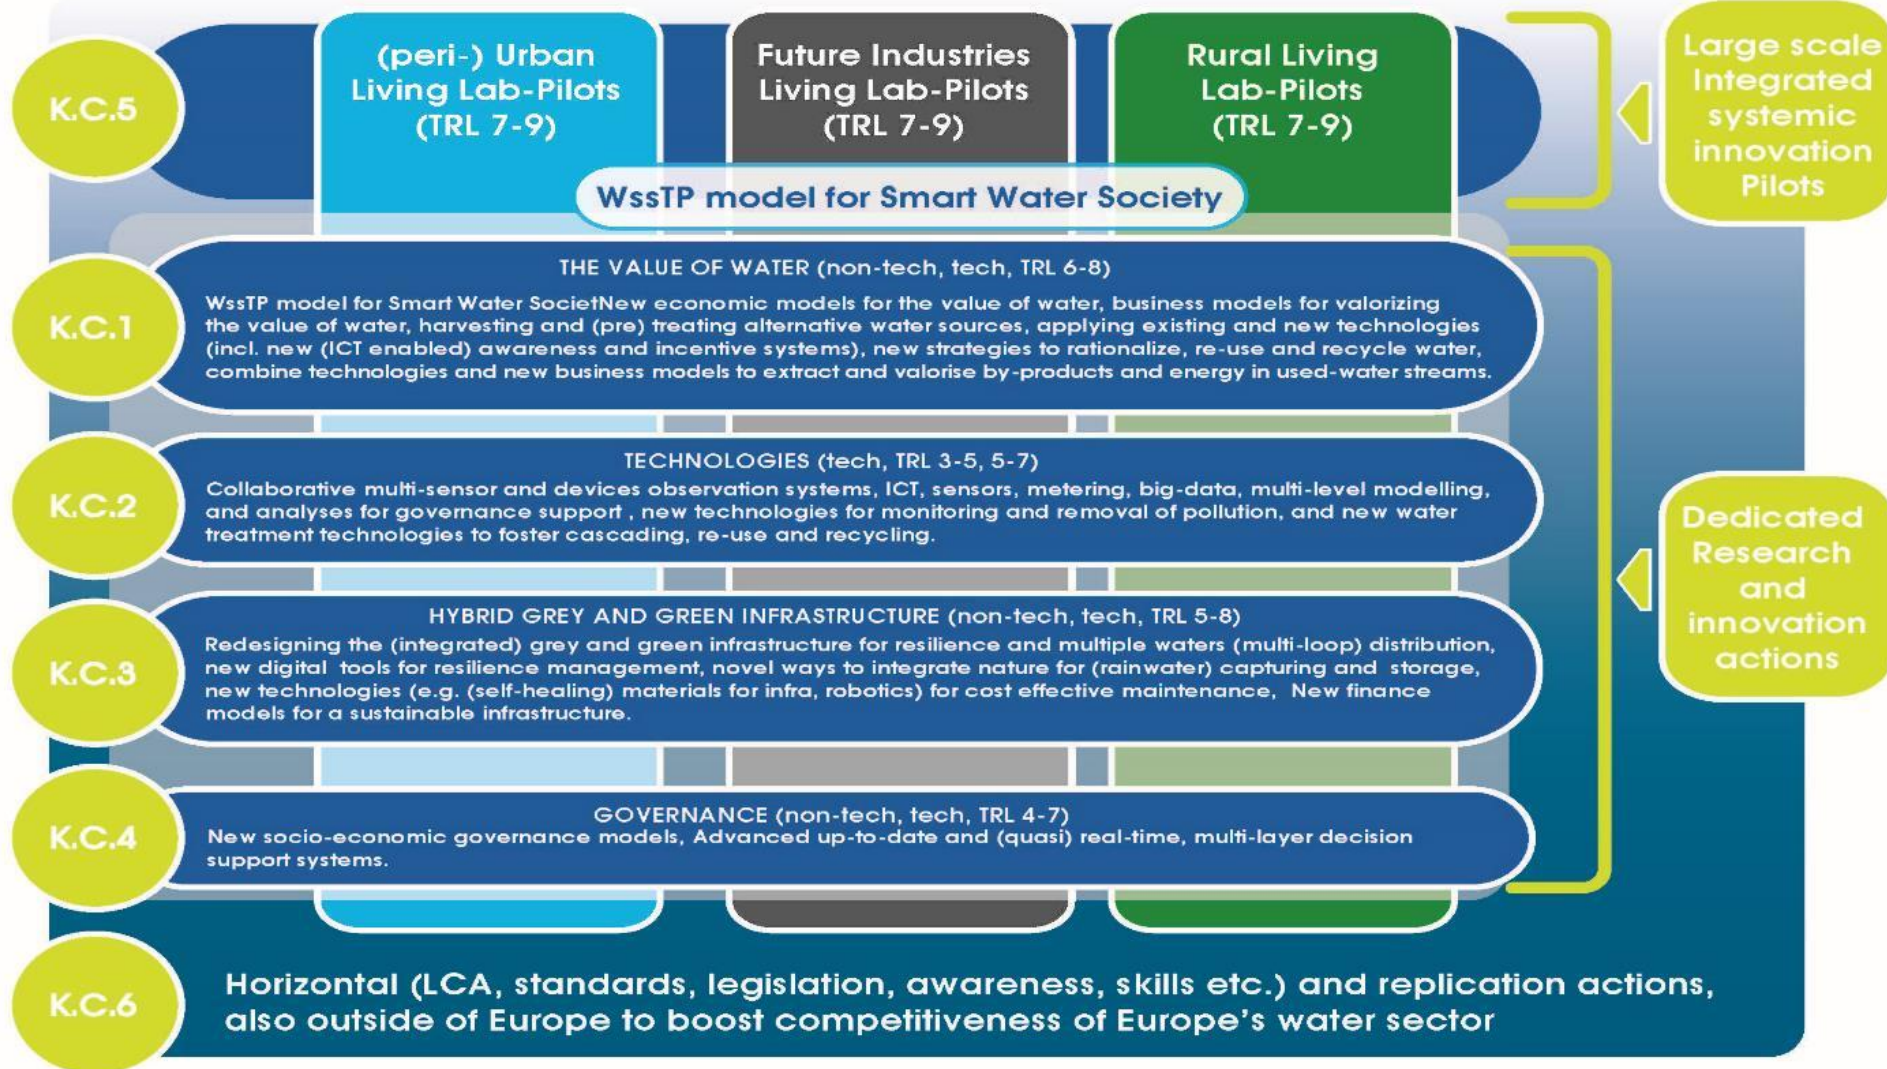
K.C.5

(peri-) Urban Living Lab-Pilots (TRL 7-9)

Future Industries Living Lab-Pilots (TRL 7-9)

Rural Living Lab-Pilots (TRL 7-9)

Large scale Integrated systemic innovation Pilots

WssTP model for Smart Water Society

K.C.1

THE VALUE OF WATER (non-tech, tech, TRL 6-8)

WssTP model for Smart Water SocietNew economic models for the value of water, business models for valorizing the value of water, harvesting and (pre) treating alternative water sources, applying existing and new technologies (incl. new (ICT enabled) awareness and incentive systems), new strategies to rationalize, re-use and recycle water, combine technologies and new business models to extract and valorise by-products and energy in used-water streams.

K.C.2

TECHNOLOGIES (tech, TRL 3-5, 5-7)

Collaborative multi-sensor and devices observation systems, ICT, sensors, metering, big-data, multi-level modelling, and analyses for governance support , new technologies for monitoring and removal of pollution, and new water treatment technologies to foster cascading, re-use and recycling.

Dedicated Research and innovation actions

K.C.3

HYBRID GREY AND GREEN INFRASTRUCTURE (non-tech, tech, TRL 5-8)

Redesigning the (integrated) grey and green infrastructure for resilience and multiple waters (multi-loop) distribution, new digital tools for resilience management, novel ways to integrate nature for (rainwater) capturing and storage, new technologies (e.g. (self-healing) materials for infra, robotics) for cost effective maintenance, New finance models for a sustainable infrastructure.

K.C.4

GOVERNANCE (non-tech, tech, TRL 4-7)

New socio-economic governance models, Advanced up-to-date and (quasi) real-time, multi-layer decision support systems.

K.C.6

Horizontal (LCA, standards, legislation, awareness, skills etc.) and replication actions, also outside of Europe to boost competitiveness of Europe's water sector